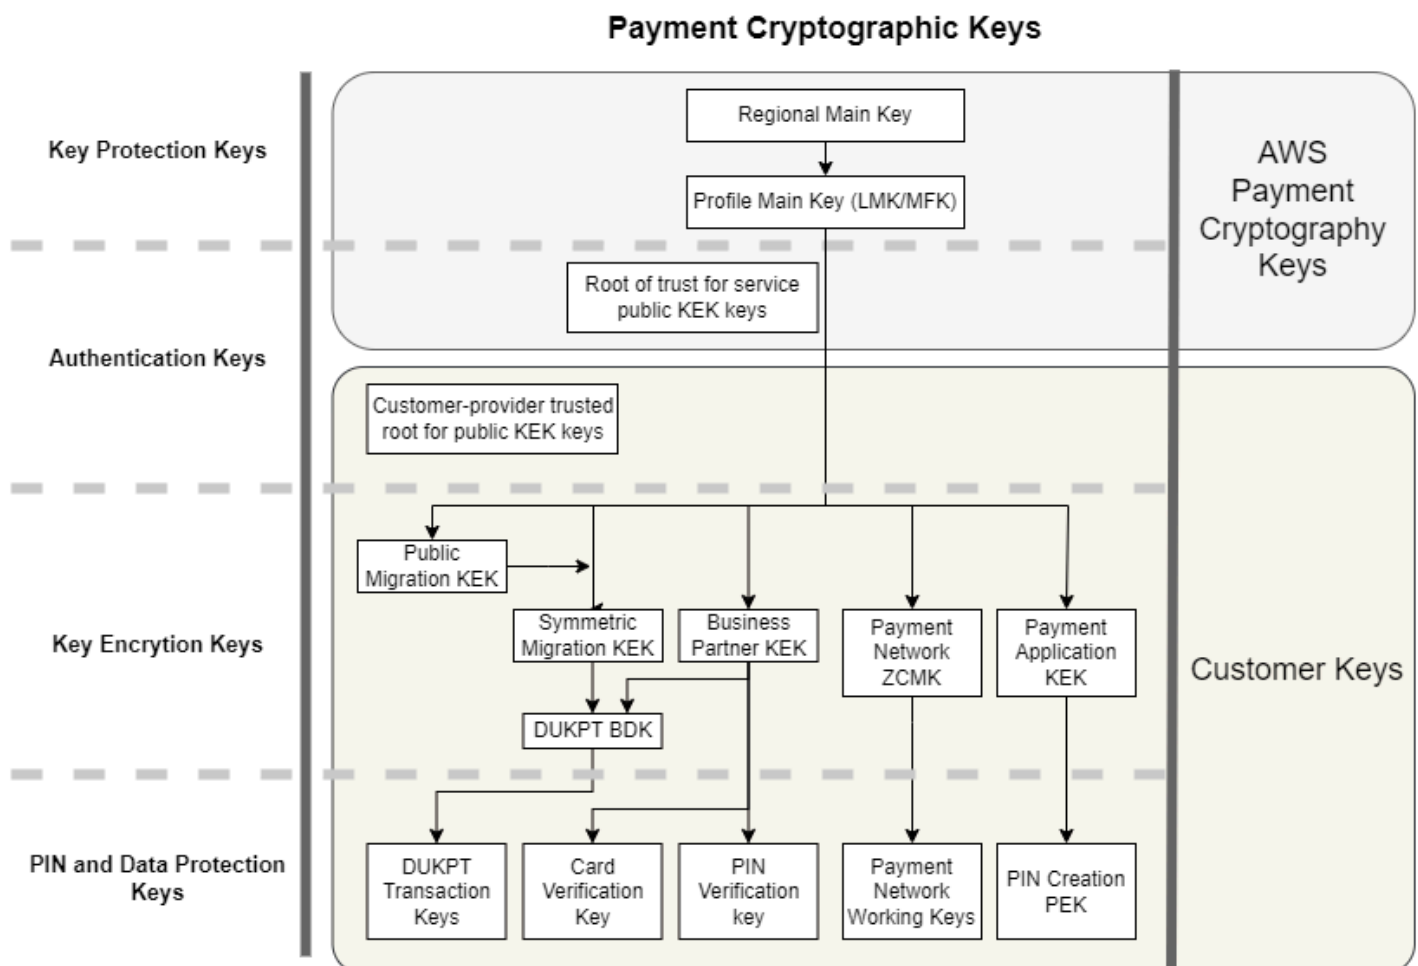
Payment Cryptographic Keys

Key Protection Keys

Authentication Keys

Key Encrytion Keys

PIN and Data Protection Keys

Regional Main Key

Profile Main Key (LMK/MFK)

Root of trust for service public KEK keys

AWS Payment Cryptography Keys

Customer-provider trusted root for public KEK keys

Public Migration KEK

Symmetric Migration KEK

Business Partner KEK

Payment Network ZCMK

Payment Application KEK

Customer Keys

DUKPT BDK

DUKPT Transaction Keys

Card Verification Key

PIN Verification key

Payment Network Working Keys

PIN Creation PEK